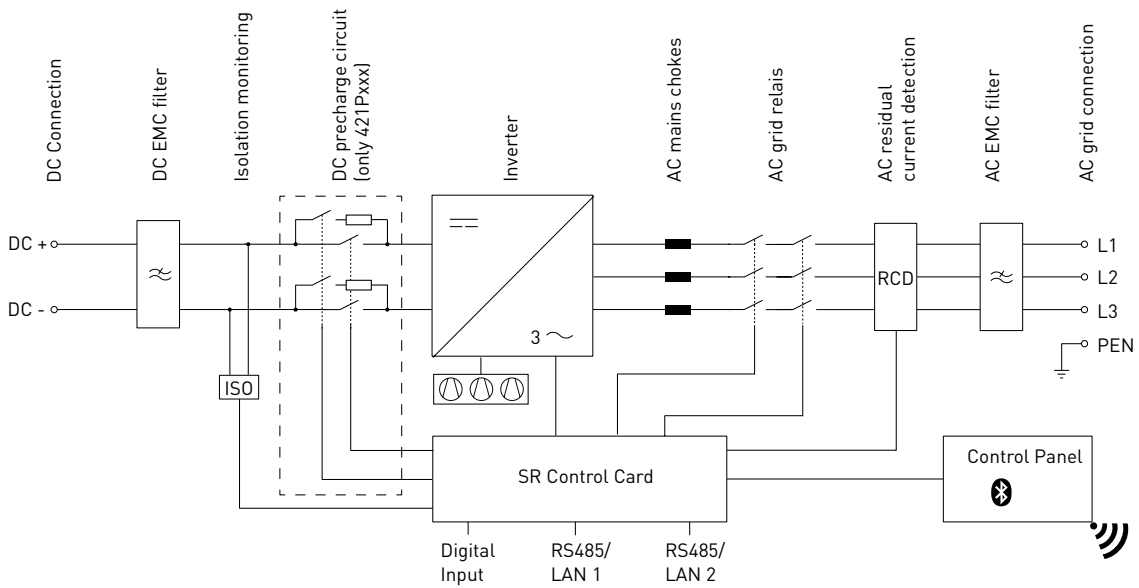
DC Connection

DC EMC filter

Isolation monitoring

DC precharge circuit (only 421Pxxx)

Inverter

AC mains chokes

AC grid relais

AC residual current detection

AC EMC filter

AC grid connection

DC +

DC -

ISO

3 ~

RCD

L1

L2

L3

PEN

SR Control Card

Control Panel

Digital Input

RS485/ LAN 1

RS485/ LAN 2